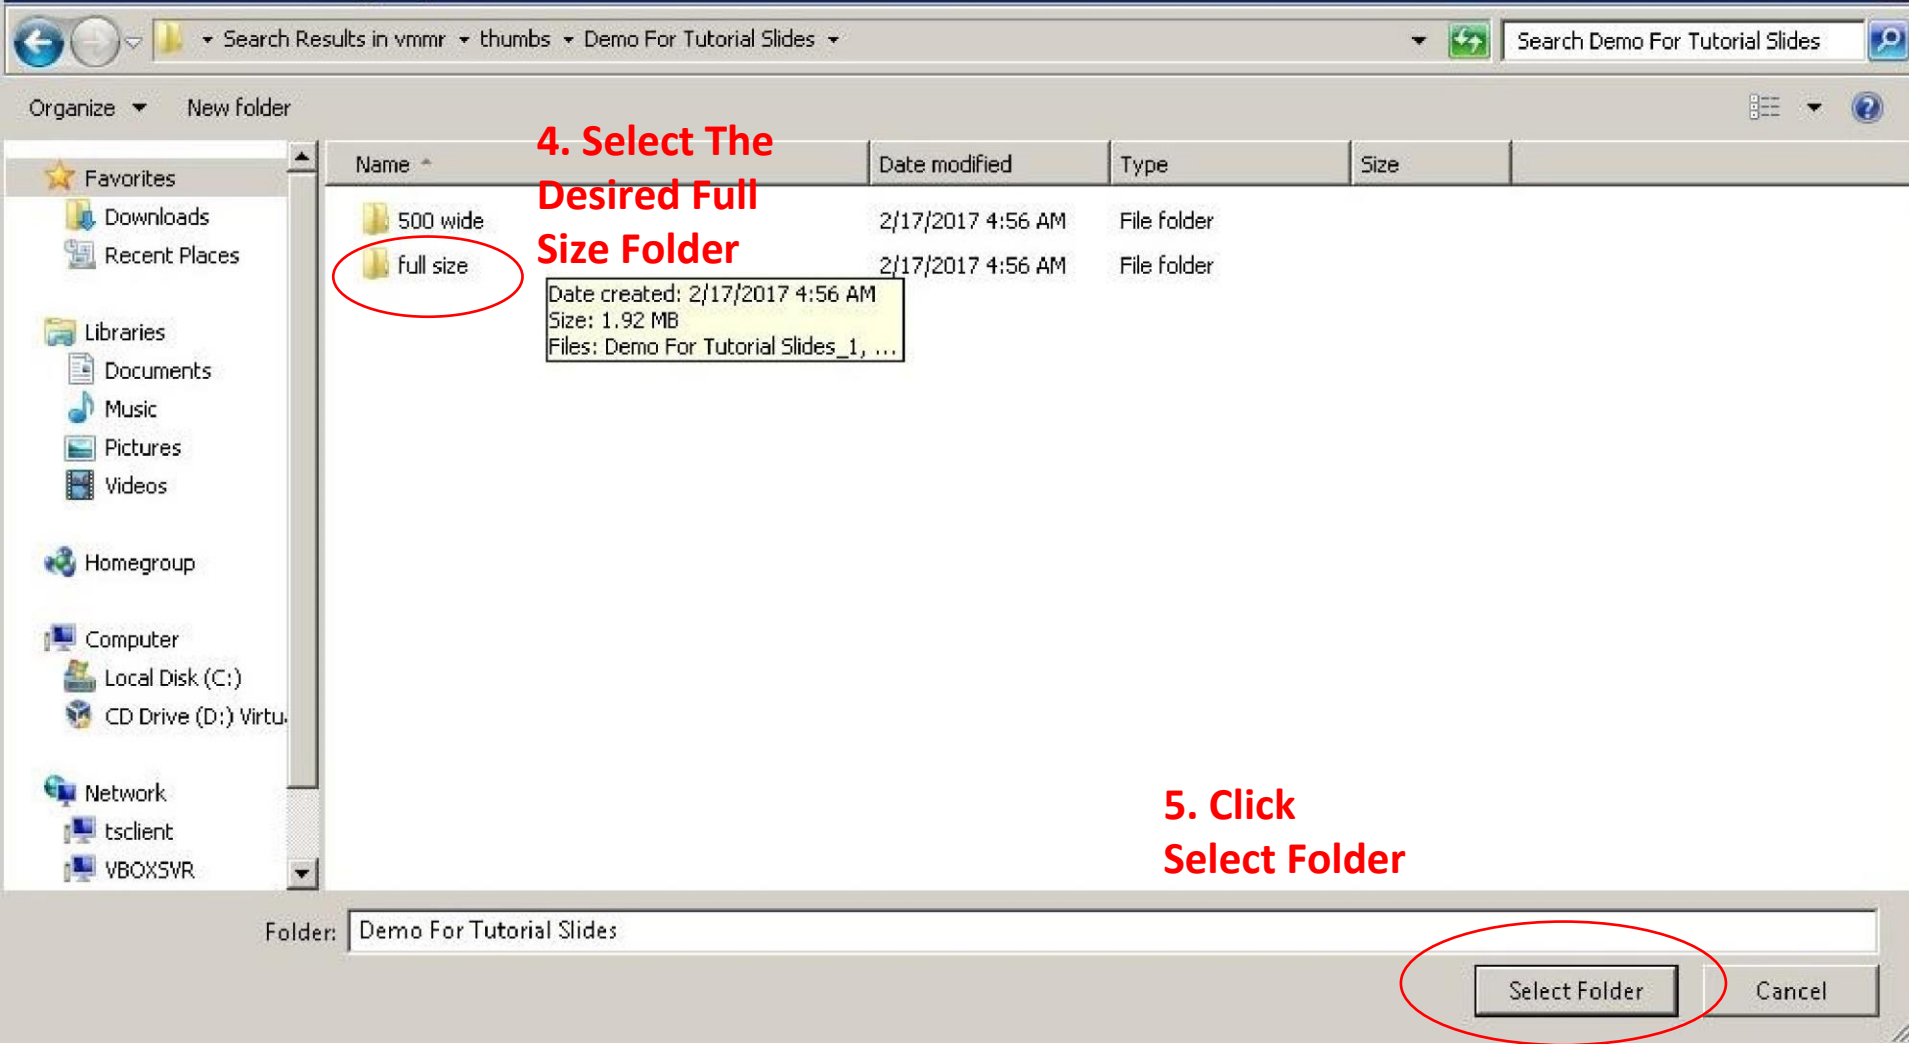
Search Results in vmmr ▸ thumbs ▸ Demo For Tutorial Slides ▸

Search Demo For Tutorial Slides

Organize ▾ New folder

Favorites
Downloads
Recent Places

Libraries
Documents
Music
Pictures
Videos

Homegroup

Computer
Local Disk (C:)
CD Drive (D:) Virtu

Network
tsclient
VBOXSVR

4. Select The Desired Full Size Folder

| Name | Date modified | Type | Size |
|---|---|---|---|
| 500 wide | 2/17/2017 4:56 AM | File folder | |
| full size | 2/17/2017 4:56 AM | File folder | |

Date created: 2/17/2017 4:56 AM
Size: 1.92 MB
Files: Demo For Tutorial Slides_1, ...

5. Click Select Folder

Folder: Demo For Tutorial Slides

Select Folder
Cancel